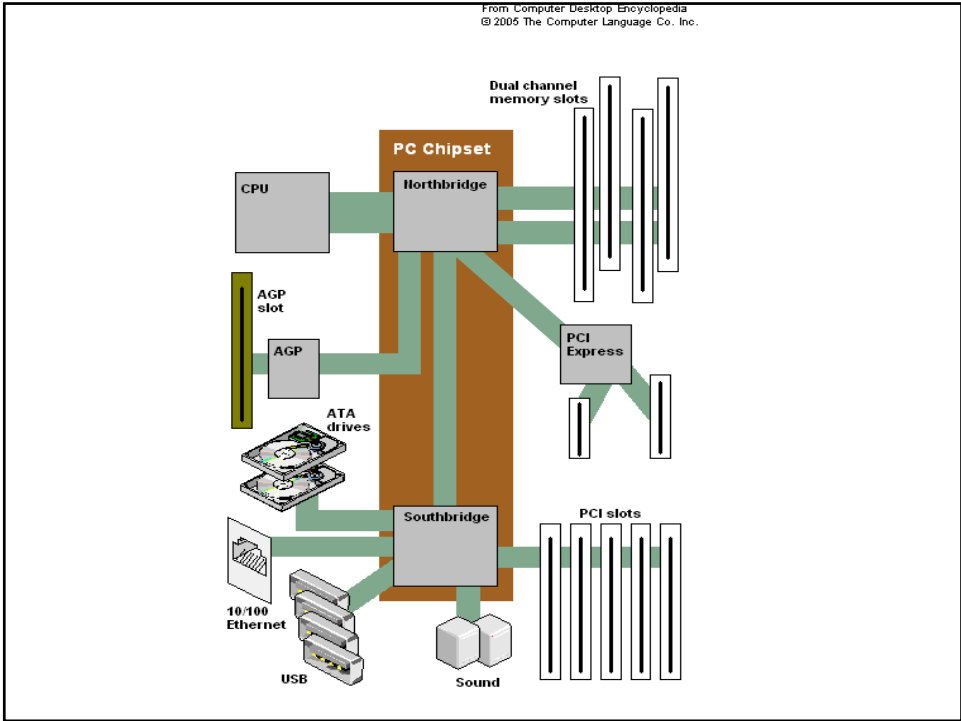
From Computer Desktop Encyclopedia
© 2005 The Computer Language Co. Inc.

Dual channel memory slots

PC Chipset

CPU

Northbridge

AGP slot

AGP

PCI Express

ATA drives

Southbridge

PCI slots

10/100 Ethernet

USB

Sound